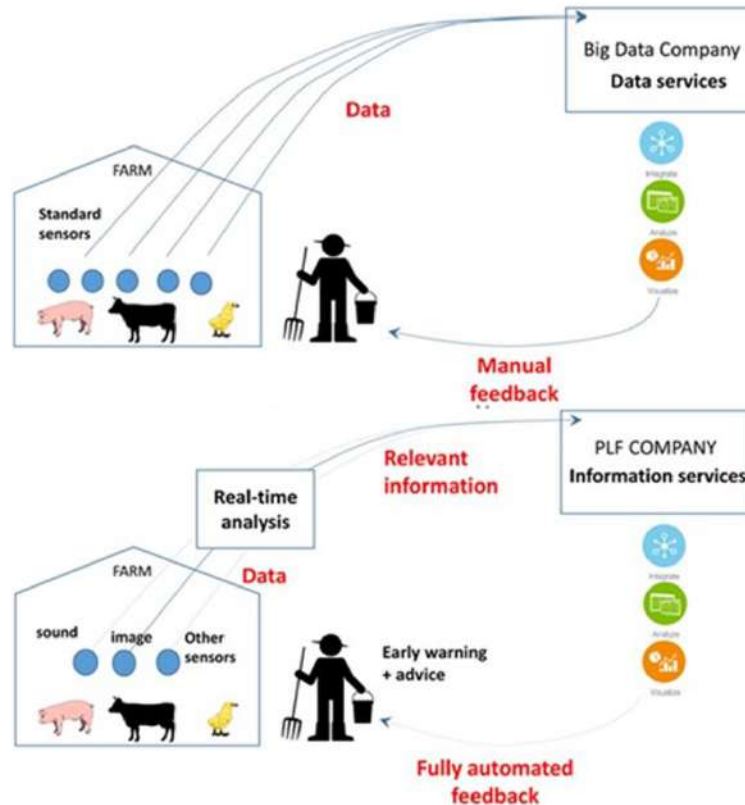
Big Data Company
Data services

Data

FARM

Standard sensors

Integrate

Analyze

Visualize

Manual feedback

PLF COMPANY
Information services

Relevant information

Real-time analysis

FARM

Data

sound

image

Other sensors

Early warning + advice

Integrate

Analyze

Visualize

Fully automated feedback